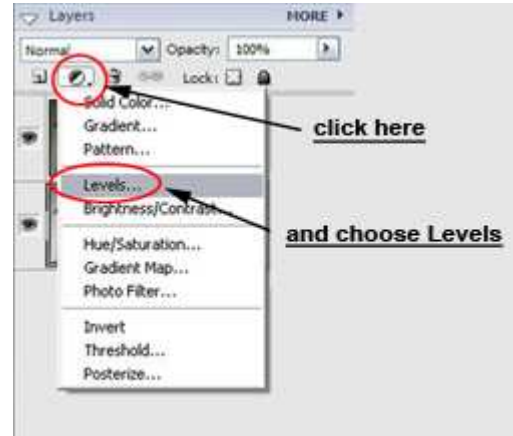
Layers
MORE
Normal
Opacity: 100%
Lock:
Solid Color...
Gradient...
Pattern...
Levels...
Brightness/Contrast...
Hue/Saturation...
Gradient Map...
Photo Filter...
Invert
Threshold...
Posterize...
click here
and choose Levels